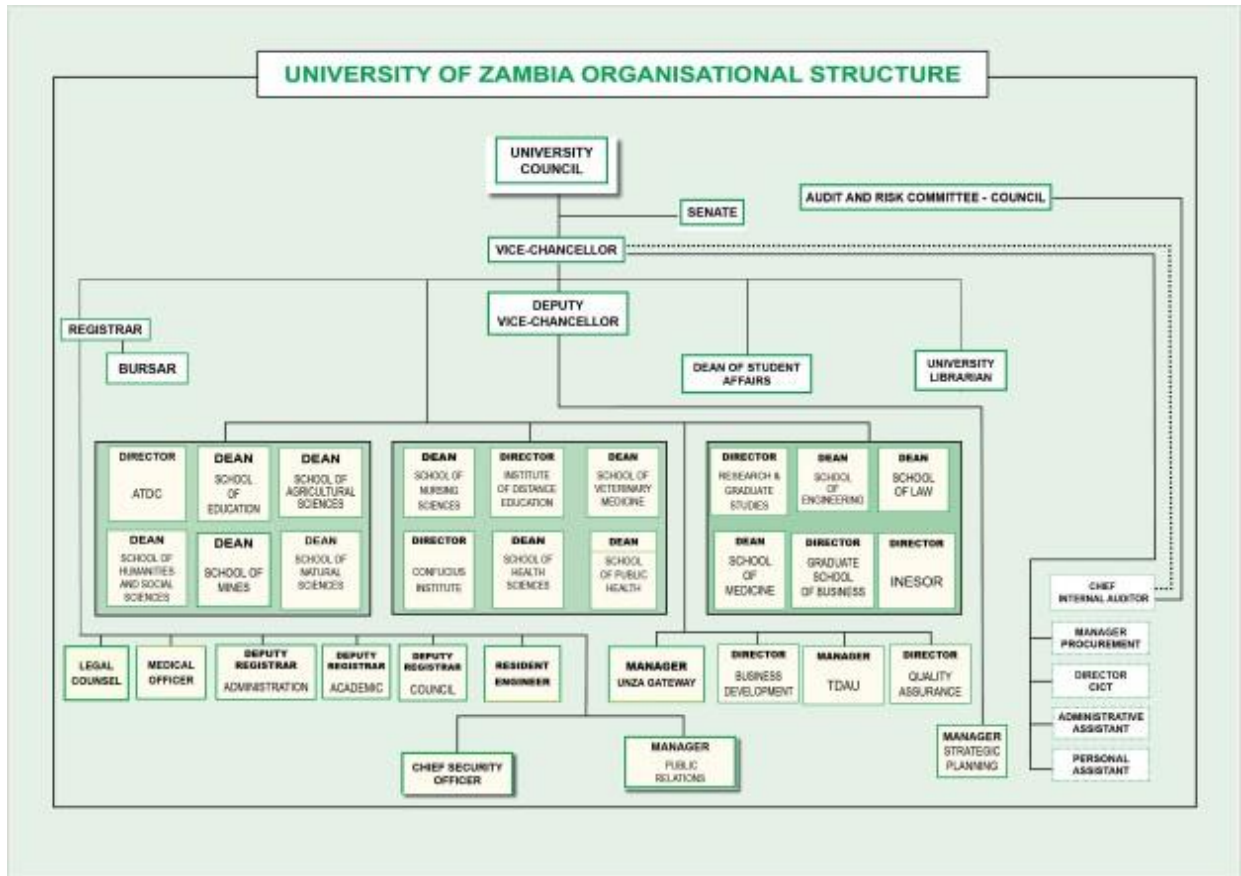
UNIVERSITY OF ZAMBIA ORGANISATIONAL STRUCTURE

UNIVERSITY COUNCIL

SENATE

AUDIT AND RISK COMMITTEE - COUNCIL

VICE-CHANCELLOR

DEPUTY VICE-CHANCELLOR

REGISTRAR

BURSAR

DEAN OF STUDENT AFFAIRS

UNIVERSITY LIBRARIAN

DIRECTOR ATDC

DEAN SCHOOL OF EDUCATION

DEAN SCHOOL OF AGRICULTURAL SCIENCES

DEAN SCHOOL OF HUMANITIES AND SOCIAL SCIENCES

DEAN SCHOOL OF MINES

DEAN SCHOOL OF NATURAL SCIENCES

DEAN SCHOOL OF NURSING SCIENCES

DIRECTOR INSTITUTE OF DISTANCE EDUCATION

DEAN SCHOOL OF VETERINARY MEDICINE

DIRECTOR CONFUCIUS INSTITUTE

DEAN SCHOOL OF HEALTH SCIENCES

DEAN SCHOOL OF PUBLIC HEALTH

DIRECTOR RESEARCH & GRADUATE STUDIES

DEAN SCHOOL OF ENGINEERING

DEAN SCHOOL OF LAW

DEAN SCHOOL OF MEDICINE

DIRECTOR GRADUATE SCHOOL OF BUSINESS

DIRECTOR INESOR

CHIEF INTERNAL AUDITOR

MANAGER PROCUREMENT

DIRECTOR CICT

ADMINISTRATIVE ASSISTANT

PERSONAL ASSISTANT

LEGAL COUNSEL

MEDICAL OFFICER

DEPUTY REGISTRAR ADMINISTRATION

DEPUTY REGISTRAR ACADEMIC

DEPUTY REGISTRAR COUNCIL

RESIDENT ENGINEER

MANAGER UNZA GATEWAY

DIRECTOR BUSINESS DEVELOPMENT

MANAGER TDAU

DIRECTOR QUALITY ASSURANCE

MANAGER STRATEGIC PLANNING

CHIEF SECURITY OFFICER

MANAGER PUBLIC RELATIONS